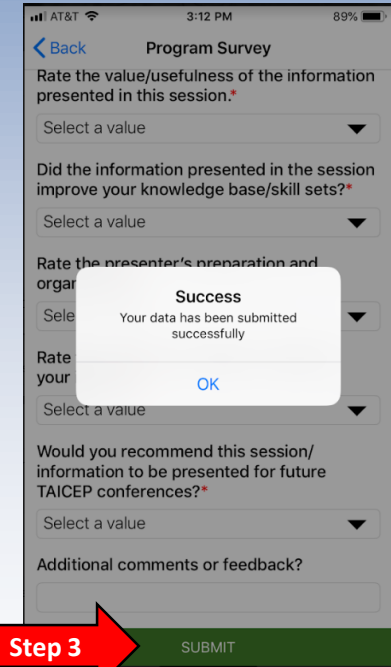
AT&T 3:12 PM 89%

< Back Program Survey

Rate the value/usefulness of the information presented in this session.*

Select a value

Did the information presented in the session improve your knowledge base/skill sets?*

Select a value

Rate the presenter's preparation and orga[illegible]

Sele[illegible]

Rate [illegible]
your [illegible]

Select a value

Success
Your data has been submitted successfully

OK

Would you recommend this session/ information to be presented for future TAICEP conferences?*

Select a value

Additional comments or feedback?

Step 3

SUBMIT